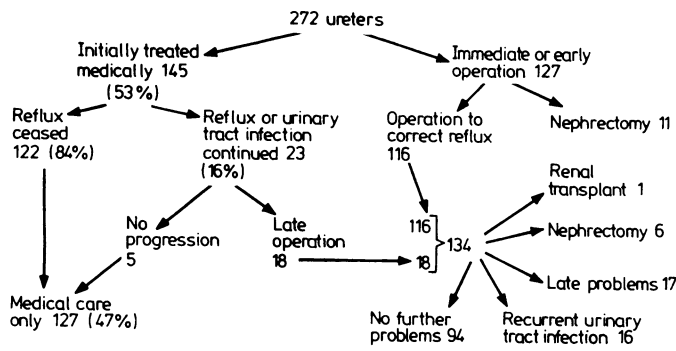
272 ureters

Initially treated medically 145 (53%)

Immediate or early operation 127

Reflux ceased 122 (84%)

Reflux or urinary tract infection continued 23 (16%)

Operation to correct reflux 116

Nephrectomy 11

Renal transplant 1

No progression 5

Late operation 18

116
18 } 134

Nephrectomy 6

Late problems 17

Medical care only 127 (47%)

No further problems 94

Recurrent urinary tract infection 16